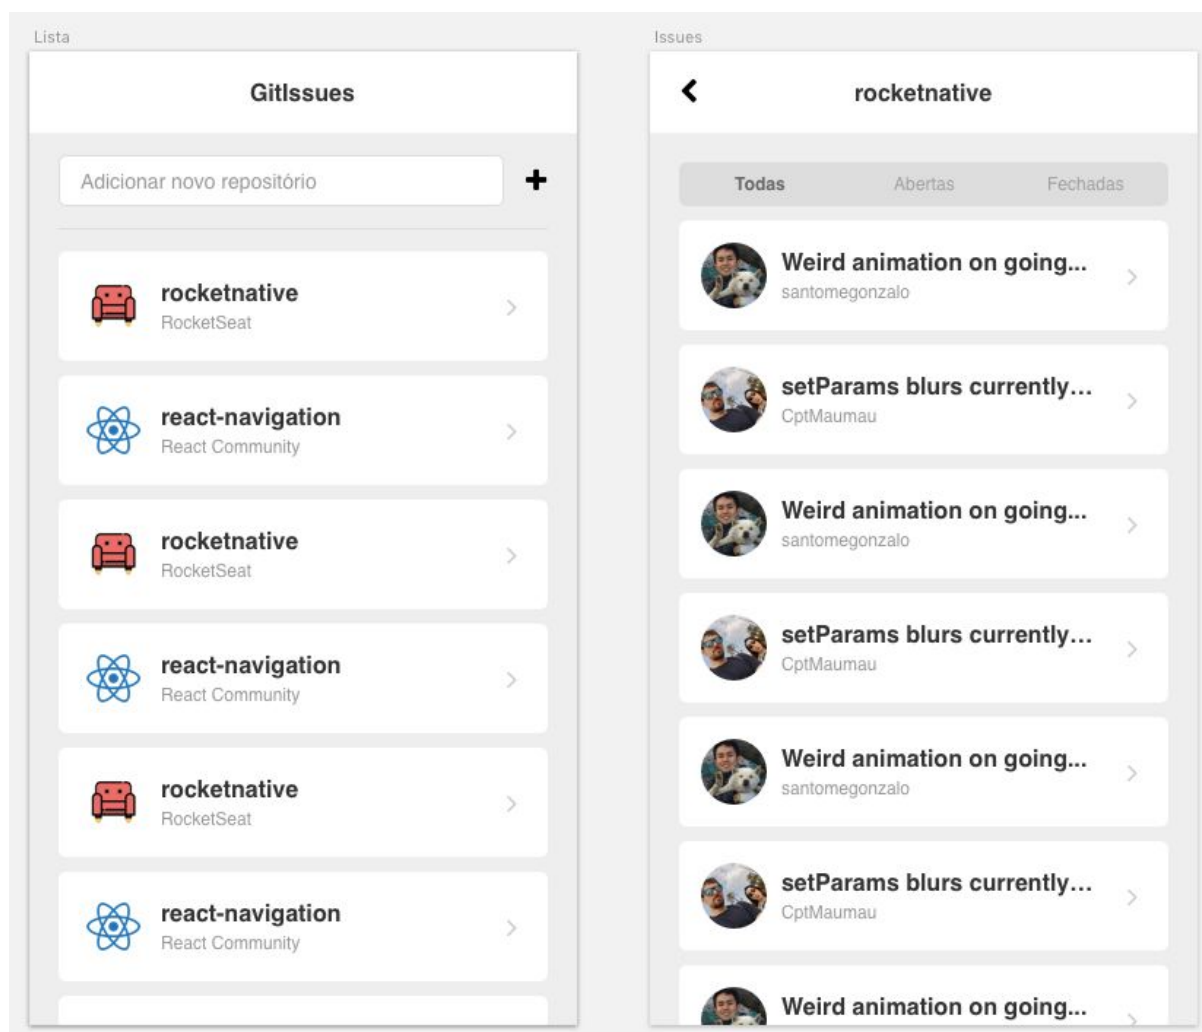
Lista

GitIssues

Adicionar novo repositório

+

rocketnative
RocketSeat

react-navigation
React Community

rocketnative
RocketSeat

react-navigation
React Community

rocketnative
RocketSeat

react-navigation
React Community

Issues

rocketnative

Todas

Abertas

Fechadas

Weird animation on going...
santomegonzalo

setParams blurs currently...
CptMaumau

Weird animation on going...
santomegonzalo

setParams blurs currently...
CptMaumau

Weird animation on going...
santomegonzalo

setParams blurs currently...
CptMaumau

Weird animation on going...